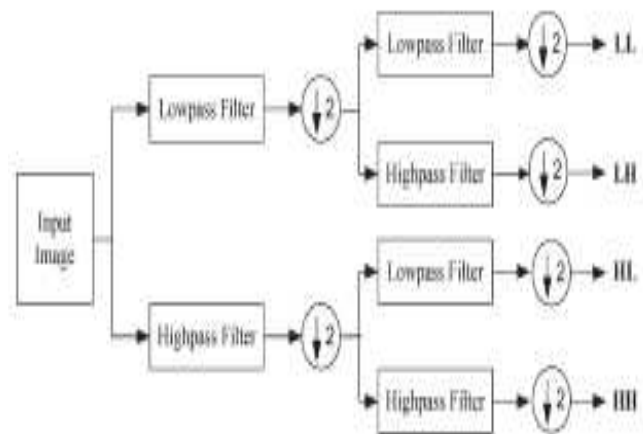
Input Image

Lowpass Filter

$\downarrow 2$

Lowpass Filter

$\downarrow 2$

LL

Highpass Filter

$\downarrow 2$

LH

Highpass Filter

$\downarrow 2$

Lowpass Filter

$\downarrow 2$

HL

Highpass Filter

$\downarrow 2$

HH